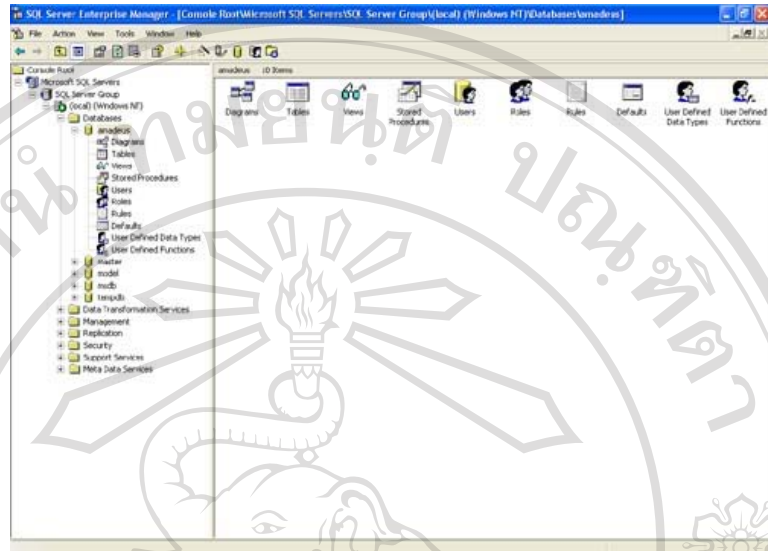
SQL Server Enterprise Manager - [Console Root\Microsoft SQL Servers\SQL Server Group\(local) (Windows NT)\Databases\amadeus]

File Action View Tools Window Help

Console Root
Microsoft SQL Servers
SQL Server Group
(local) (Windows NT)
Databases
amadeus
Diagrams
Tables
Views
Stored Procedures
Users
Roles
Rules
Defaults
User Defined Data Types
User Defined Functions
master
model
msdb
tempdb
Data Transformation Services
Management
Replication
Security
Support Services
Meta Data Services

amadeus 10 Items

Diagrams
Tables
Views
Stored Procedures
Users
Roles
Rules
Defaults
User Defined Data Types
User Defined Functions

มหาวิทยาลัยเชียงใหม่